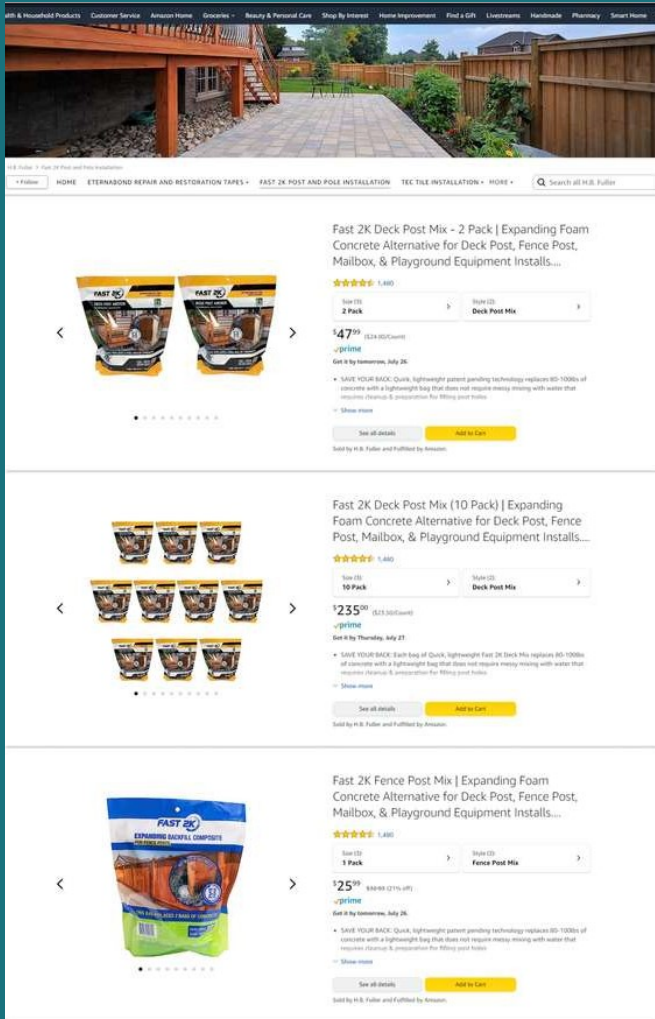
alth & Household Products Customer Service Amazon Home Groceries Beauty & Personal Care Shop By Interest Home Improvement Find a Gift Livestreams Handmade Pharmacy Smart Home

H.B. Fuller > Fast 2K Post and Pole Installation

+ Follow HOME ETERNABOND REPAIR AND RESTORATION TAPES FAST 2K POST AND POLE INSTALLATION TEC TILE INSTALLATION MORE

Search all H.B. Fuller

Fast 2K Deck Post Mix - 2 Pack | Expanding Foam Concrete Alternative for Deck Post, Fence Post, Mailbox, & Playground Equipment Installs....

1,480

Size (3): 2 Pack

Style (2): Deck Post Mix

$47^{99}$ ($24.00/Count)

prime

Get it by tomorrow, July 26

• SAVE YOUR BACK: Quick, lightweight patent pending technology replaces 80-100lbs of concrete with a lightweight bag that does not require messy mixing with water that requires cleanup & preparation for filling post holes

Show more

See all details

Add to Cart

Sold by H.B. Fuller and Fulfilled by Amazon.

Fast 2K Deck Post Mix (10 Pack) | Expanding Foam Concrete Alternative for Deck Post, Fence Post, Mailbox, & Playground Equipment Installs....

1,480

Size (3): 10 Pack

Style (2): Deck Post Mix

$235^{00}$ ($23.50/Count)

prime

Get it by Thursday, July 27

• SAVE YOUR BACK: Each bag of Quick, lightweight Fast 2K Deck Mix replaces 80-100lbs of concrete with a lightweight bag that does not require messy mixing with water that requires cleanup & preparation for filling post holes

Show more

See all details

Add to Cart

Sold by H.B. Fuller and Fulfilled by Amazon.

Fast 2K Fence Post Mix | Expanding Foam Concrete Alternative for Deck Post, Fence Post, Mailbox, & Playground Equipment Installs....

1,480

Size (3): 1 Pack

Style (2): Fence Post Mix

$25^{99}$ $32.93 (21% off)

prime

Get it by tomorrow, July 26

• SAVE YOUR BACK: Quick, lightweight patent pending technology replaces 80-100lbs of concrete with a lightweight bag that does not require messy mixing with water that requires cleanup & preparation for filling post holes

Show more

See all details

Add to Cart

Sold by H.B. Fuller and Fulfilled by Amazon.

FAST 2K EXPANDING BACKFILL COMPOSITE